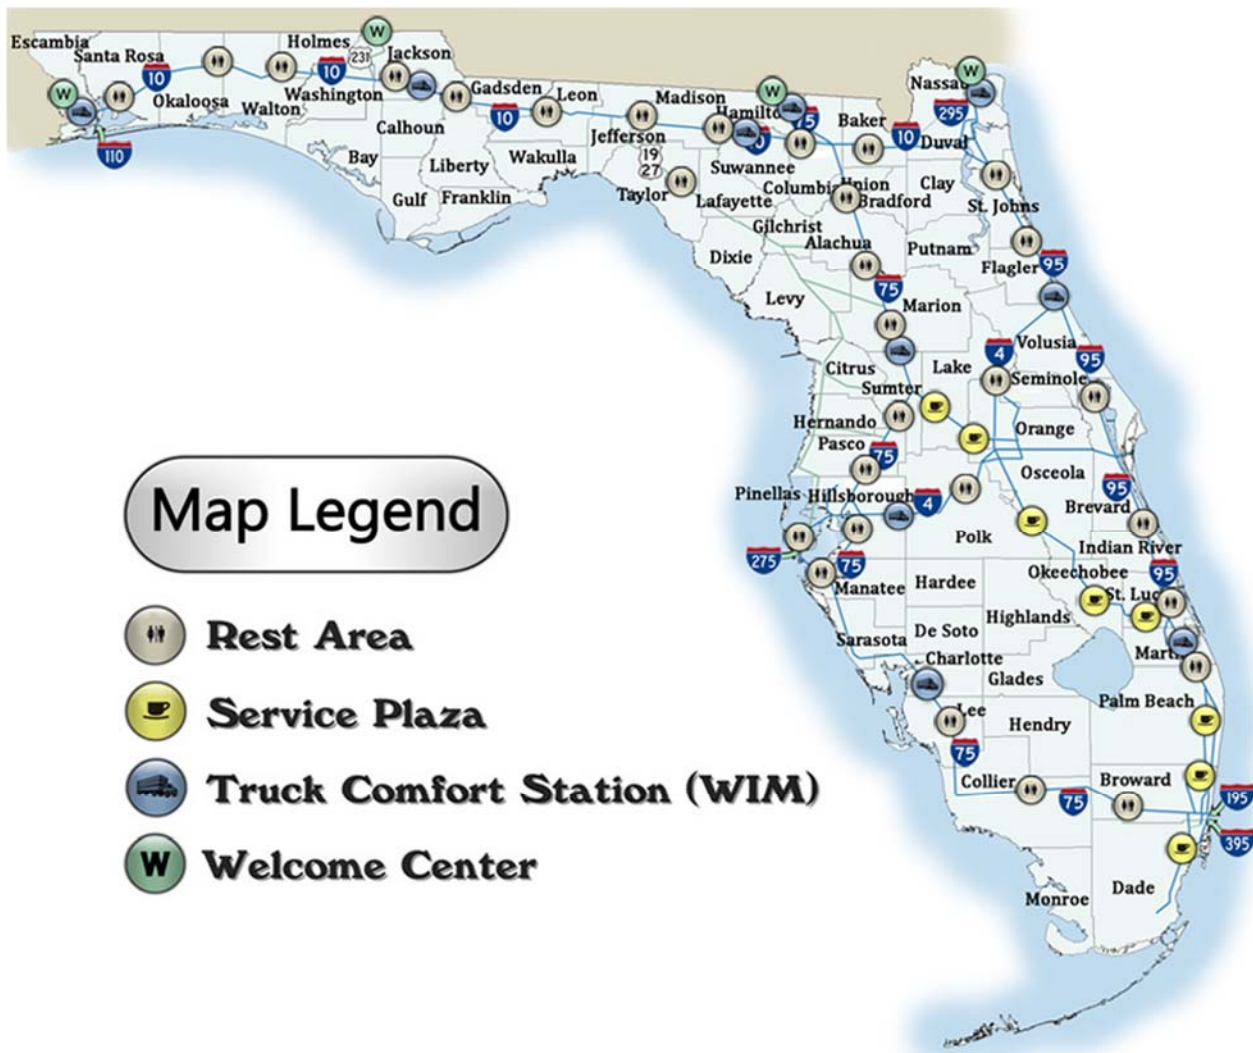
Escambia
Santa Rosa
Holmes
W
231
Jackson
10
10
Okaloosa
Walton
Washington
W
Gadsden
Leon
110
Calhoun
10
Madison
W
Nassau
Hamilton
295
Baker
10
Duval
Jefferson
Bay
Liberty
Wakulla
19
27
Suwannee
Gulf
Franklin
Taylor
Lafayette
Columbia
Union
Bradford
Clay
St. Johns
Gilchrist
Alachua
Putnam
Flagler
95
Dixie
75
Levy
Marion
Volusia
4
95
Citrus
Lake
Sumter
Seminole
Hernando
Orange
Pasco
75
Osceola
95
Pinellas
Hillsborough
4
Brevard
Polk
275
75
Indian River
Okeechobee
95
Manatee
Hardee
St. Lucie
Highlands
Sarasota
De Soto
Martin
Charlotte
Glades
Palm Beach
Lee
Hendry
75
Collier
Broward
195
75
395
Dade
Monroe

Map Legend
Rest Area
Service Plaza
Truck Comfort Station (WIM)
W
Welcome Center